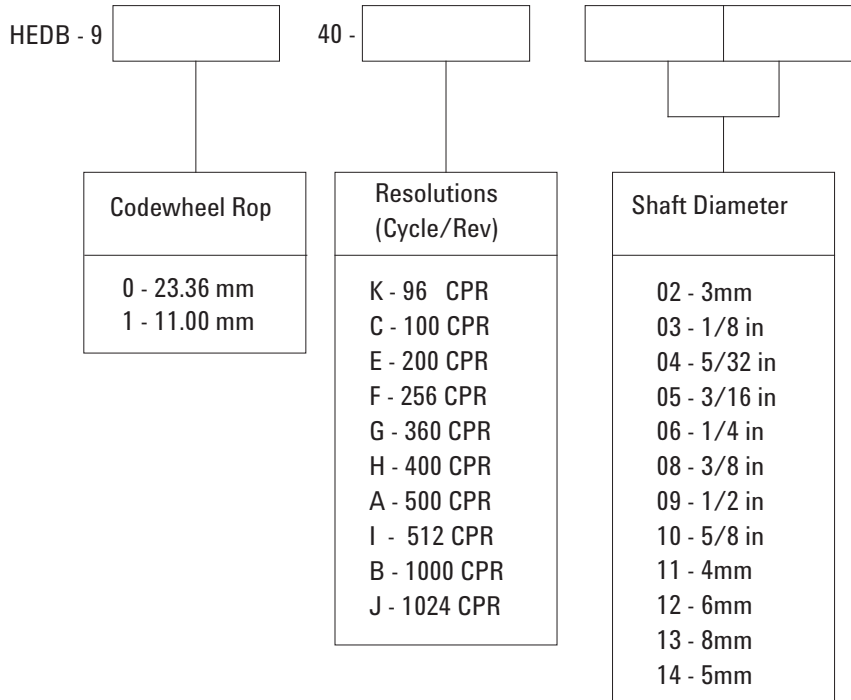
HEDB - 9

40 -

Codewheel Rop

0 - 23.36 mm
1 - 11.00 mm

Resolutions (Cycle/Rev)

K - 96 CPR
C - 100 CPR
E - 200 CPR
F - 256 CPR
G - 360 CPR
H - 400 CPR
A - 500 CPR
I - 512 CPR
B - 1000 CPR
J - 1024 CPR

Shaft Diameter

02 - 3mm
03 - 1/8 in
04 - 5/32 in
05 - 3/16 in
06 - 1/4 in
08 - 3/8 in
09 - 1/2 in
10 - 5/8 in
11 - 4mm
12 - 6mm
13 - 8mm
14 - 5mm